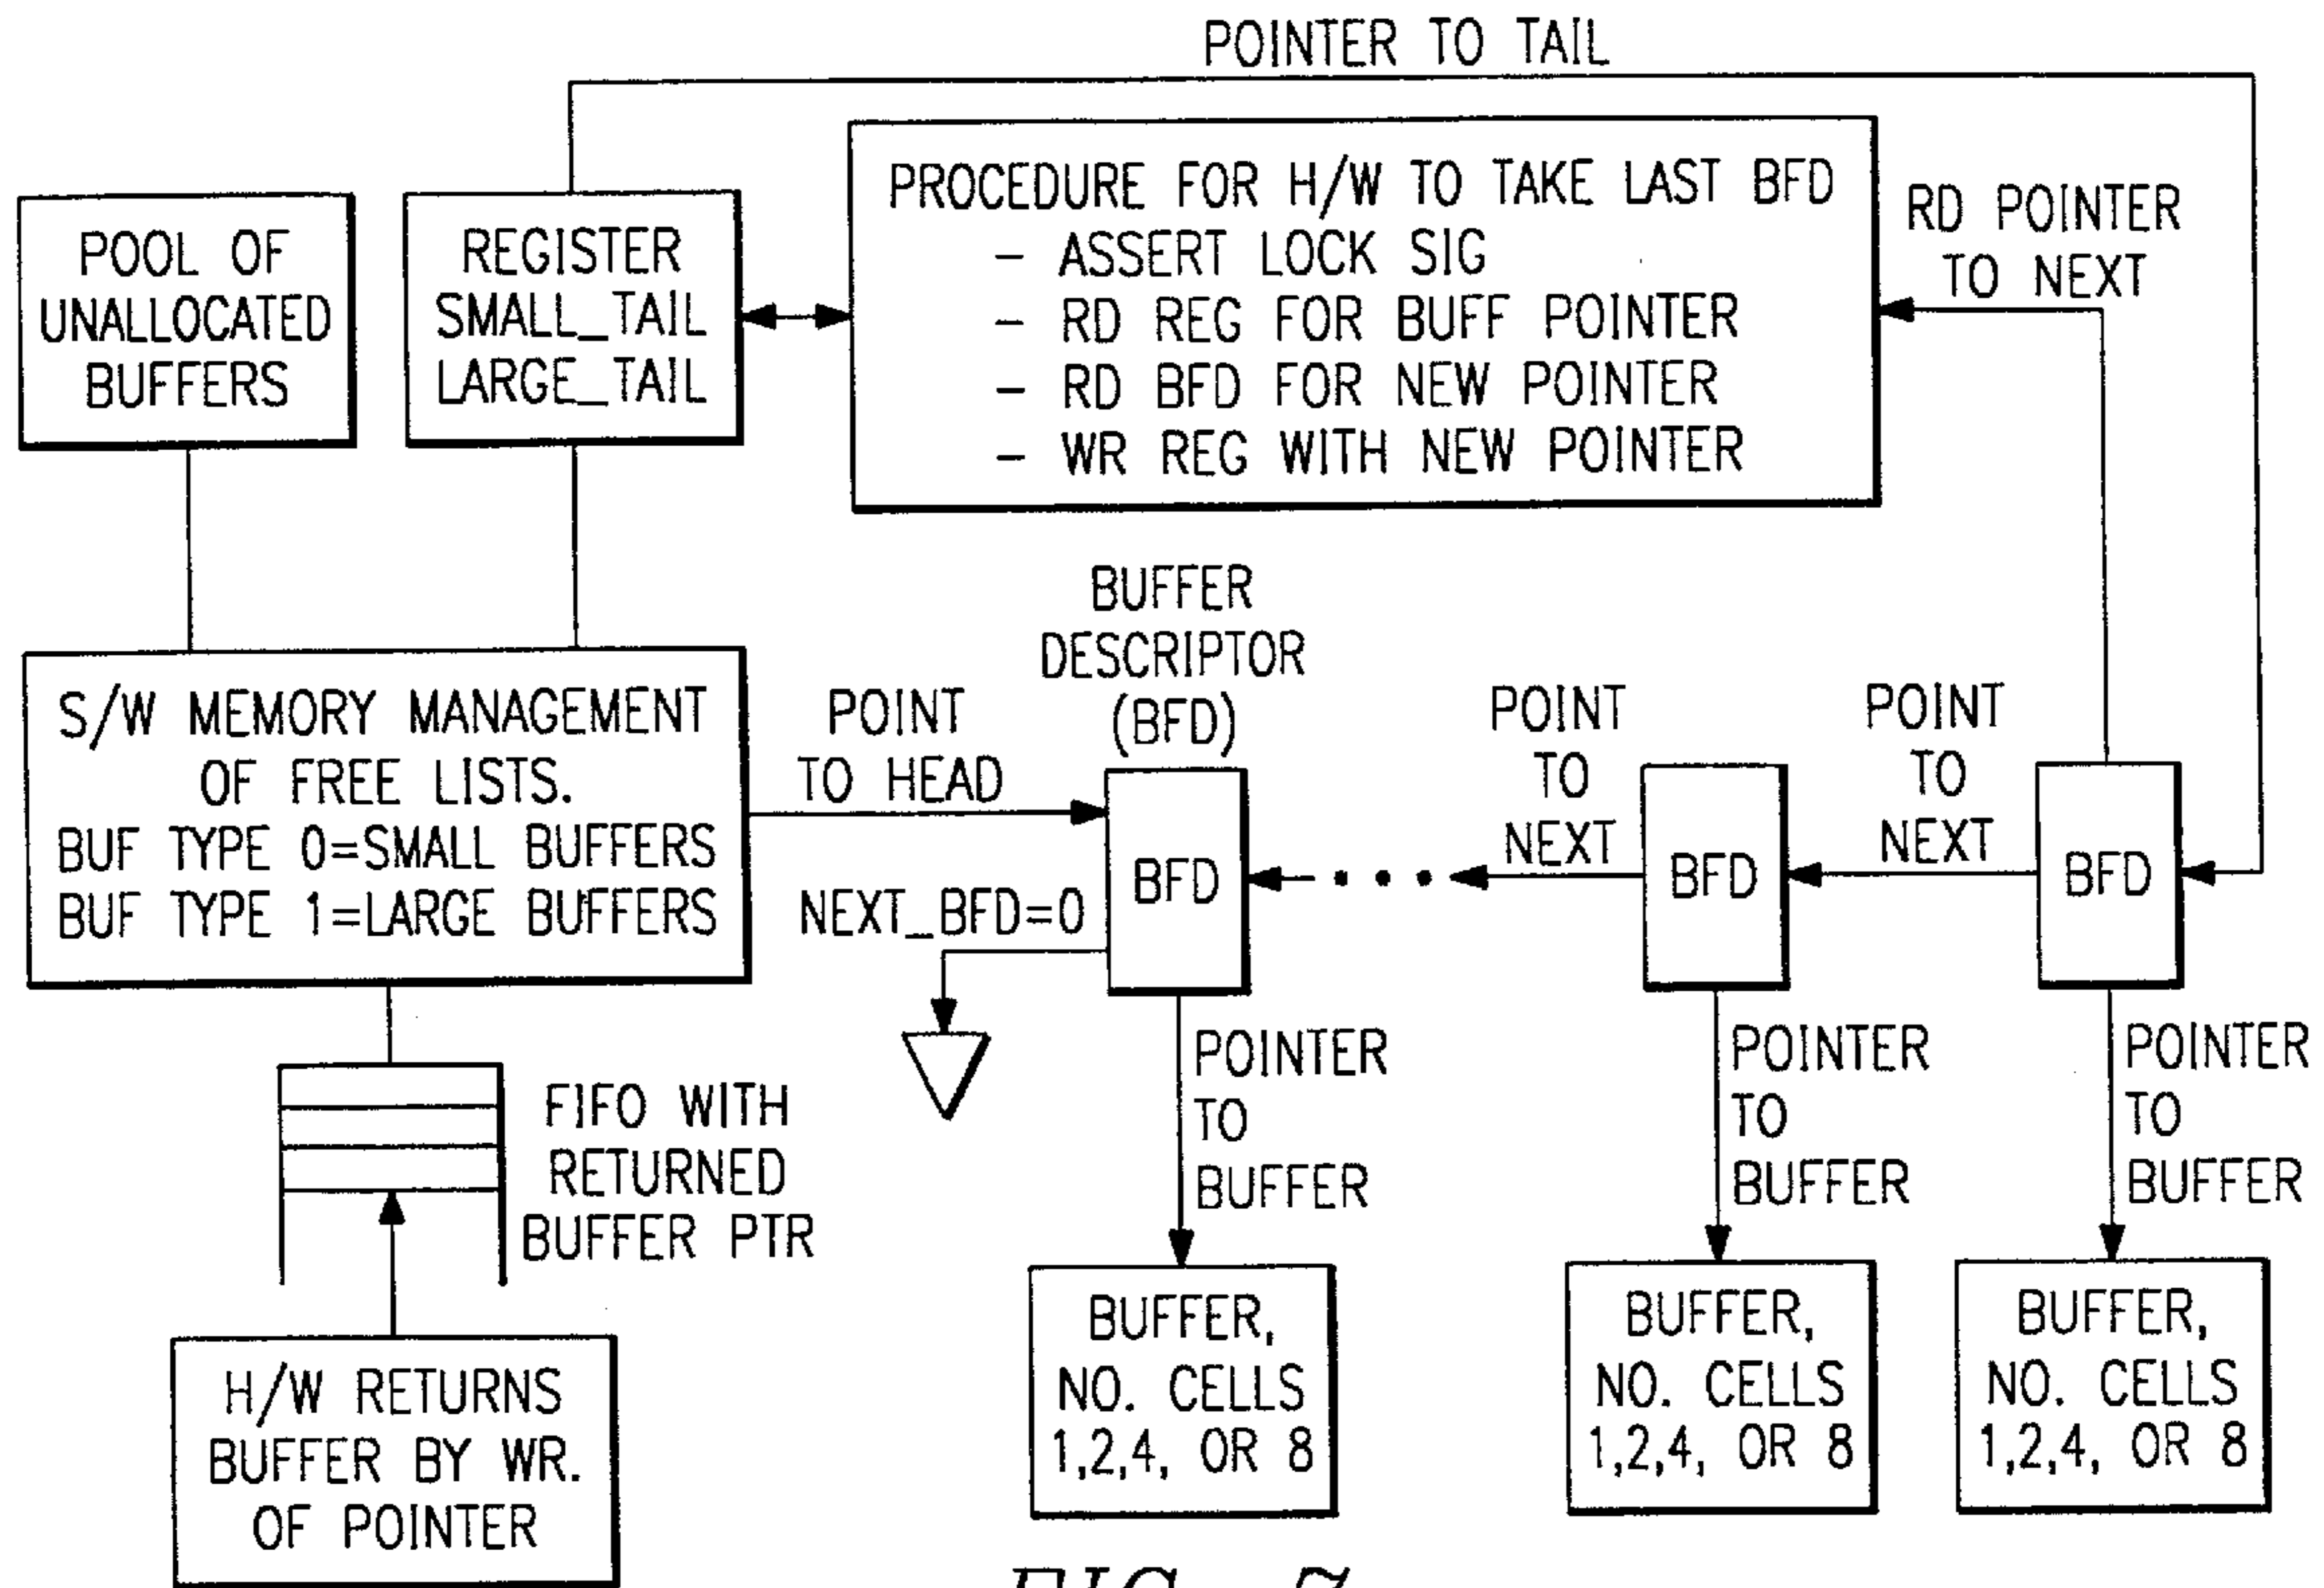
POINTER TO TAIL

POOL OF UNALLOCATED BUFFERS

REGISTER SMALL_TAIL LARGE_TAIL

PROCEDURE FOR H/W TO TAKE LAST BFD
– ASSERT LOCK SIG
– RD REG FOR BUFF POINTER
– RD BFD FOR NEW POINTER
– WR REG WITH NEW POINTER

RD POINTER TO NEXT

BUFFER DESCRIPTOR (BFD)

S/W MEMORY MANAGEMENT OF FREE LISTS.
BUF TYPE 0=SMALL BUFFERS
BUF TYPE 1=LARGE BUFFERS

POINT TO HEAD

NEXT_BFD=0

BFD

POINT TO NEXT

BFD

POINT TO NEXT

BFD

FIFO WITH RETURNED BUFFER PTR

POINTER TO BUFFER

POINTER TO BUFFER

POINTER TO BUFFER

H/W RETURNS BUFFER BY WR. OF POINTER

BUFFER, NO. CELLS 1,2,4, OR 8

BUFFER, NO. CELLS 1,2,4, OR 8

BUFFER, NO. CELLS 1,2,4, OR 8

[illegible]